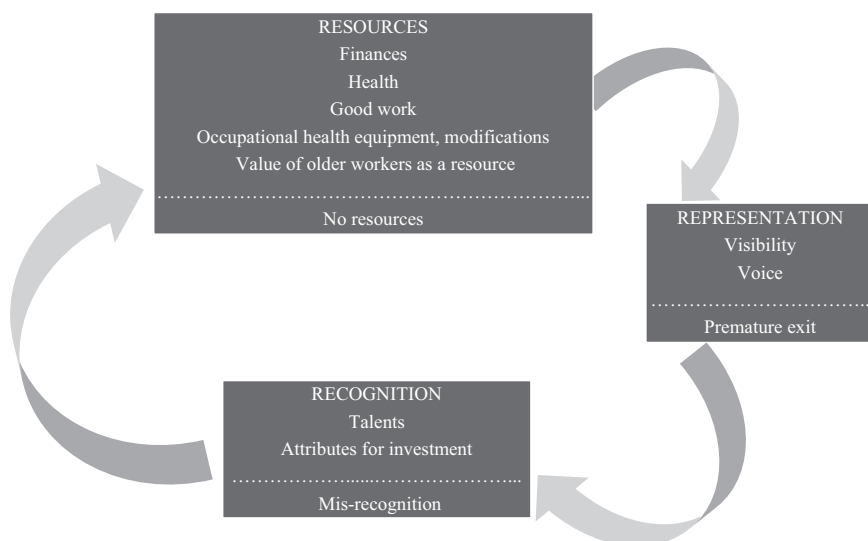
RESOURCES
Finances
Health
Good work
Occupational health equipment, modifications
Value of older workers as a resource

No resources

REPRESENTATION
Visibility
Voice

Premature exit

RECOGNITION
Talents
Attributes for investment

Mis-recognition